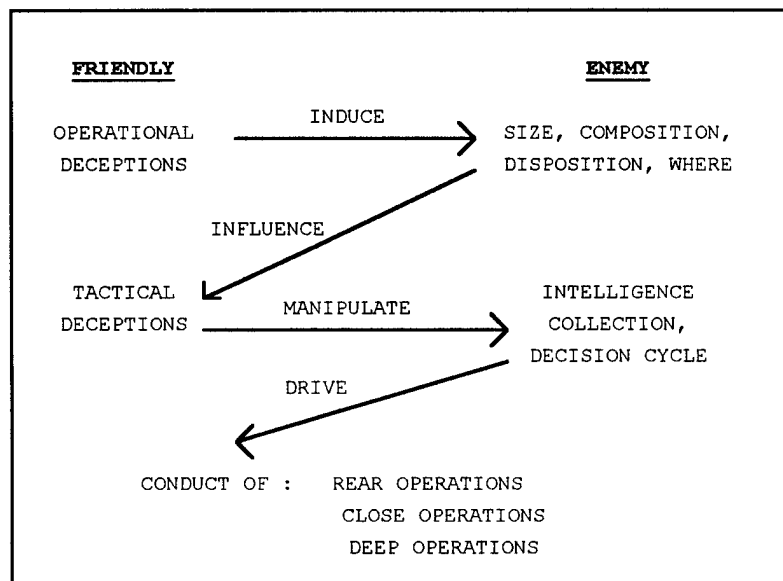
FRIENDLY

ENEMY

OPERATIONAL DECEPTIONS

INDUCE

SIZE, COMPOSITION, DISPOSITION, WHERE

INFLUENCE

TACTICAL DECEPTIONS

MANIPULATE

INTELLIGENCE COLLECTION, DECISION CYCLE

DRIVE

CONDUCT OF : REAR OPERATIONS
CLOSE OPERATIONS
DEEP OPERATIONS